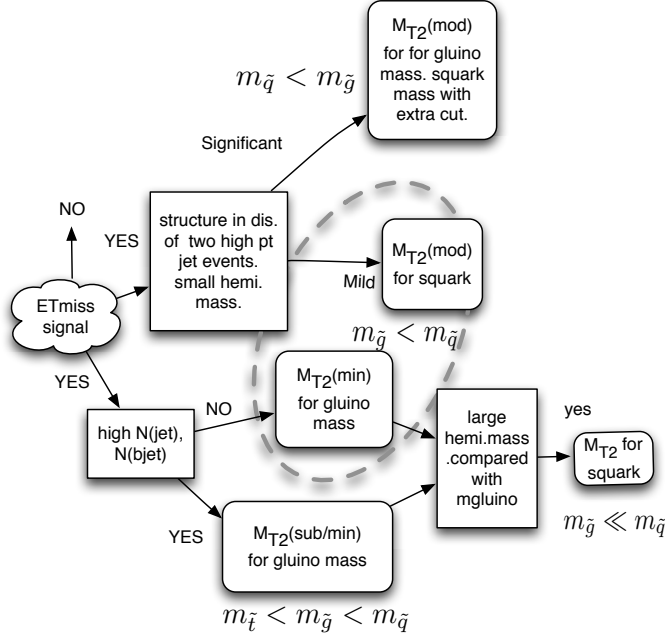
$M_{T2}$(mod) for for gluino mass. squark mass with extra cut.

$m_{\tilde{q}} < m_{\tilde{g}}$

Significant

NO

YES

structure in dis. of two high pt jet events. small hemi. mass.

$M_{T2}$(mod) for squark

Mild

ETmiss signal

$m_{\tilde{g}} < m_{\tilde{q}}$

YES

$M_{T2}$(min) for gluino mass

NO

high N(jet), N(bjet)

large hemi.mass .compared with mgluino

yes

$M_{T2}$ for squark

YES

$M_{T2}$(sub/min) for gluino mass

$m_{\tilde{g}} \ll m_{\tilde{q}}$

$m_{\tilde{t}} < m_{\tilde{g}} < m_{\tilde{q}}$